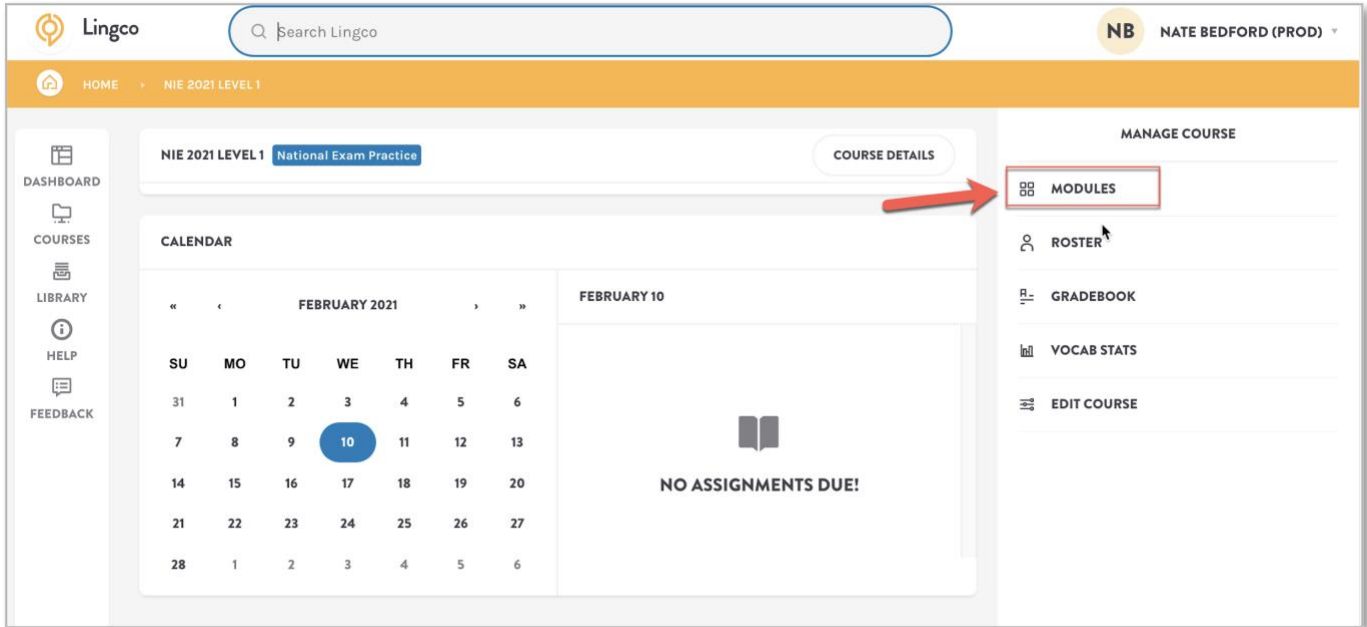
Lingco

Search Lingco

NB NATE BEDFORD (PROD)

HOME › NIE 2021 LEVEL 1

DASHBOARD
COURSES
LIBRARY
HELP
FEEDBACK

NIE 2021 LEVEL 1 National Exam Practice

COURSE DETAILS

CALENDAR

« ‹ FEBRUARY 2021 › »

| SU | MO | TU | WE | TH | FR | SA |
|---|---|---|---|---|---|---|
| 31 | 1 | 2 | 3 | 4 | 5 | 6 |
| 7 | 8 | 9 | 10 | 11 | 12 | 13 |
| 14 | 15 | 16 | 17 | 18 | 19 | 20 |
| 21 | 22 | 23 | 24 | 25 | 26 | 27 |
| 28 | 1 | 2 | 3 | 4 | 5 | 6 |

FEBRUARY 10

NO ASSIGNMENTS DUE!

MANAGE COURSE

MODULES
ROSTER
GRADEBOOK
VOCAB STATS
EDIT COURSE